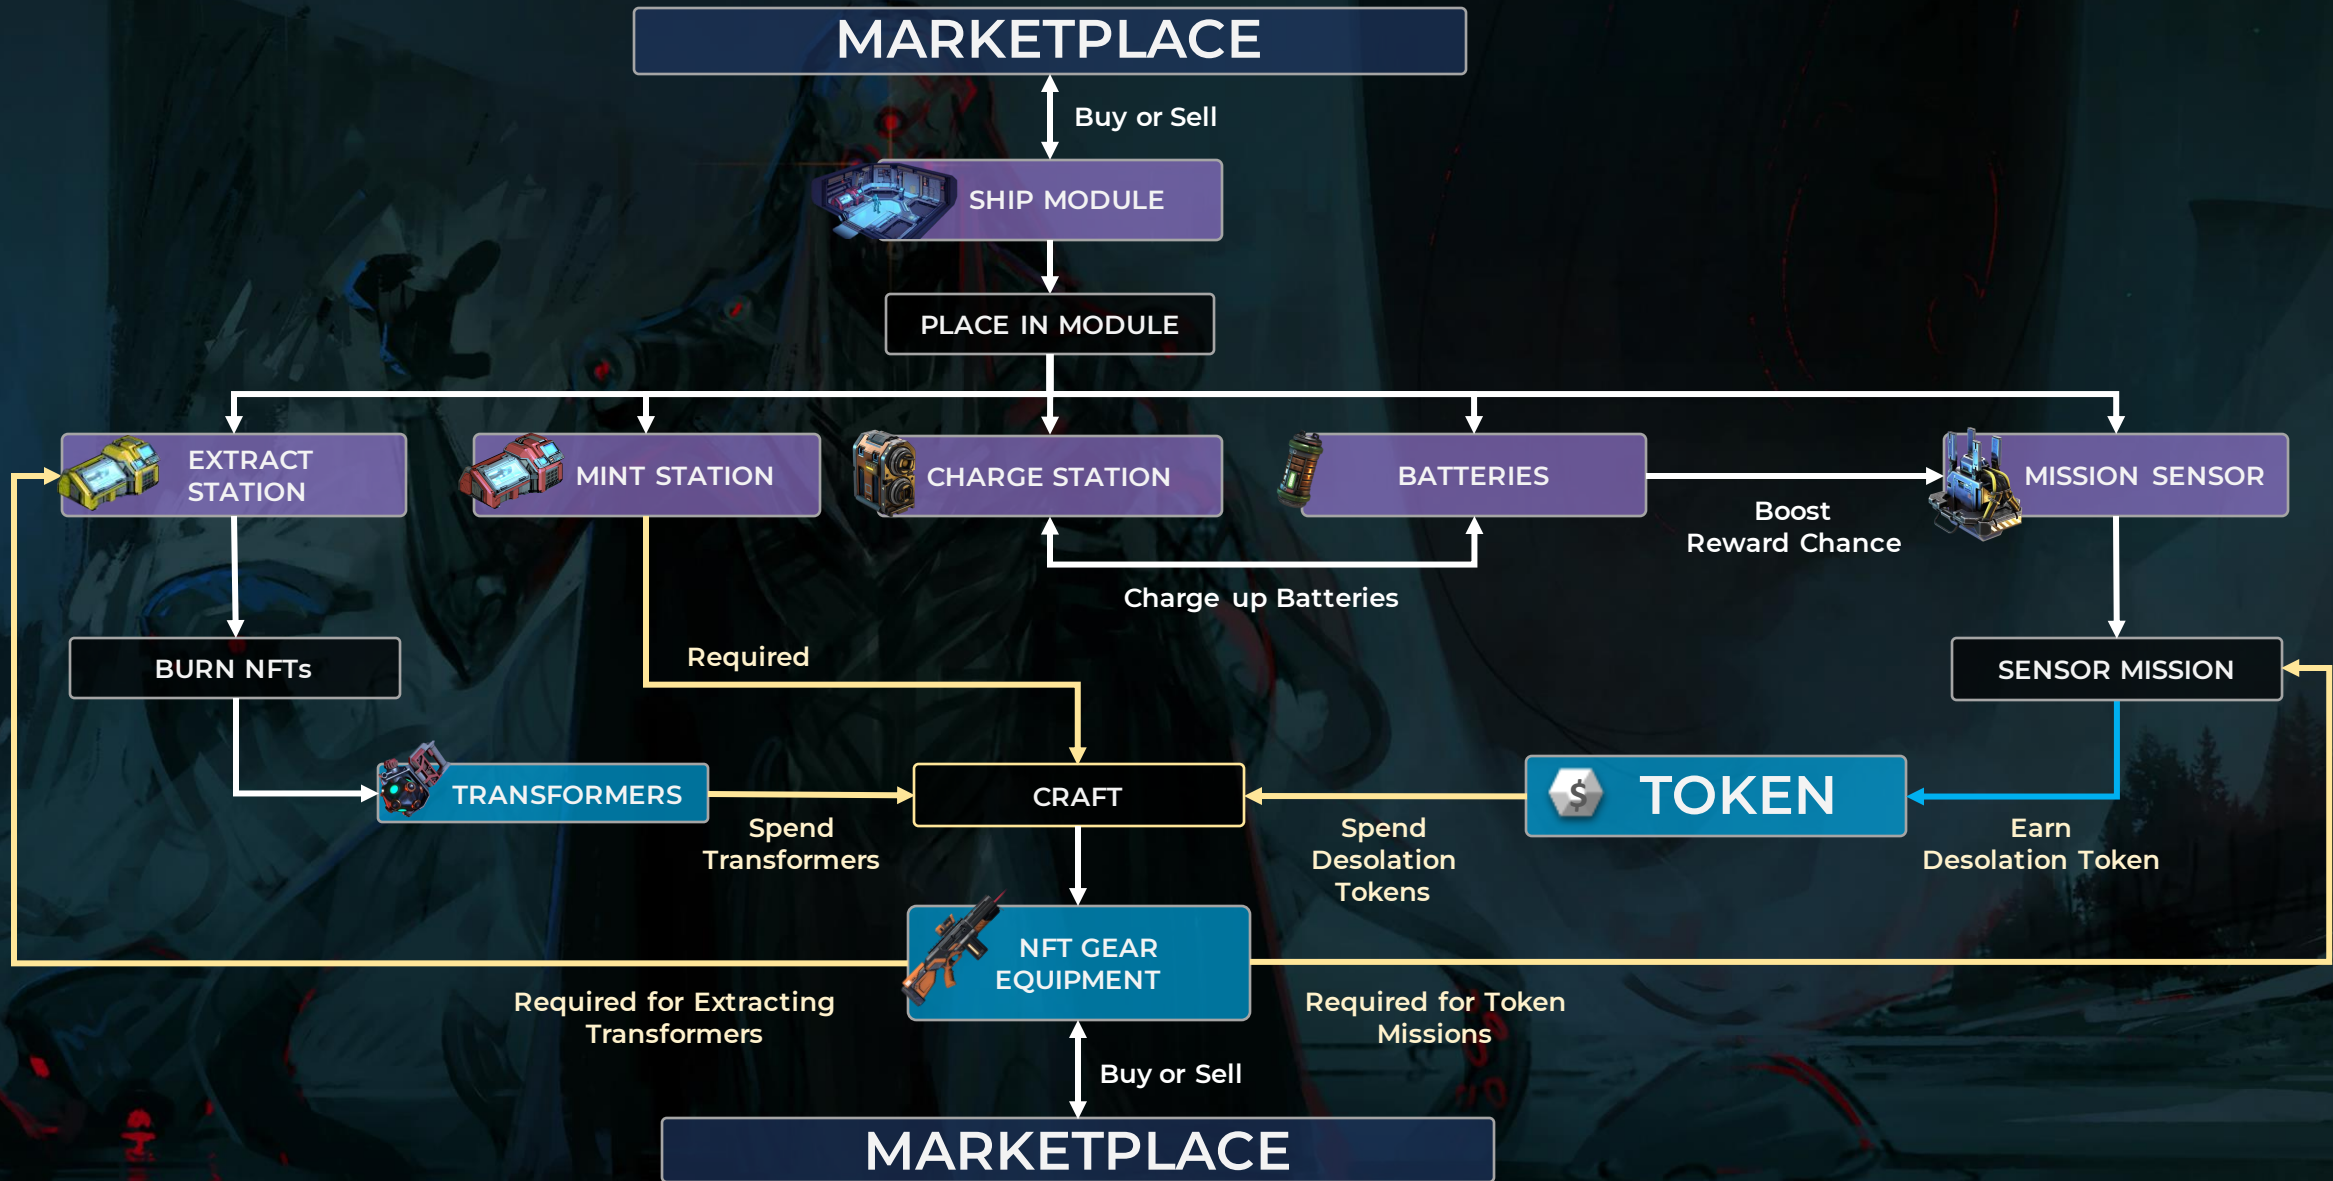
MARKETPLACE

Buy or Sell

SHIP MODULE

PLACE IN MODULE

EXTRACT STATION

MINT STATION

CHARGE STATION

BATTERIES

MISSION SENSOR

Boost Reward Chance

Charge up Batteries

BURN NFTs

Required

SENSOR MISSION

TRANSFORMERS

CRAFT

TOKEN

Spend Transformers

Spend Desolation Tokens

Earn Desolation Token

NFT GEAR EQUIPMENT

Required for Extracting Transformers

Required for Token Missions

Buy or Sell

MARKETPLACE